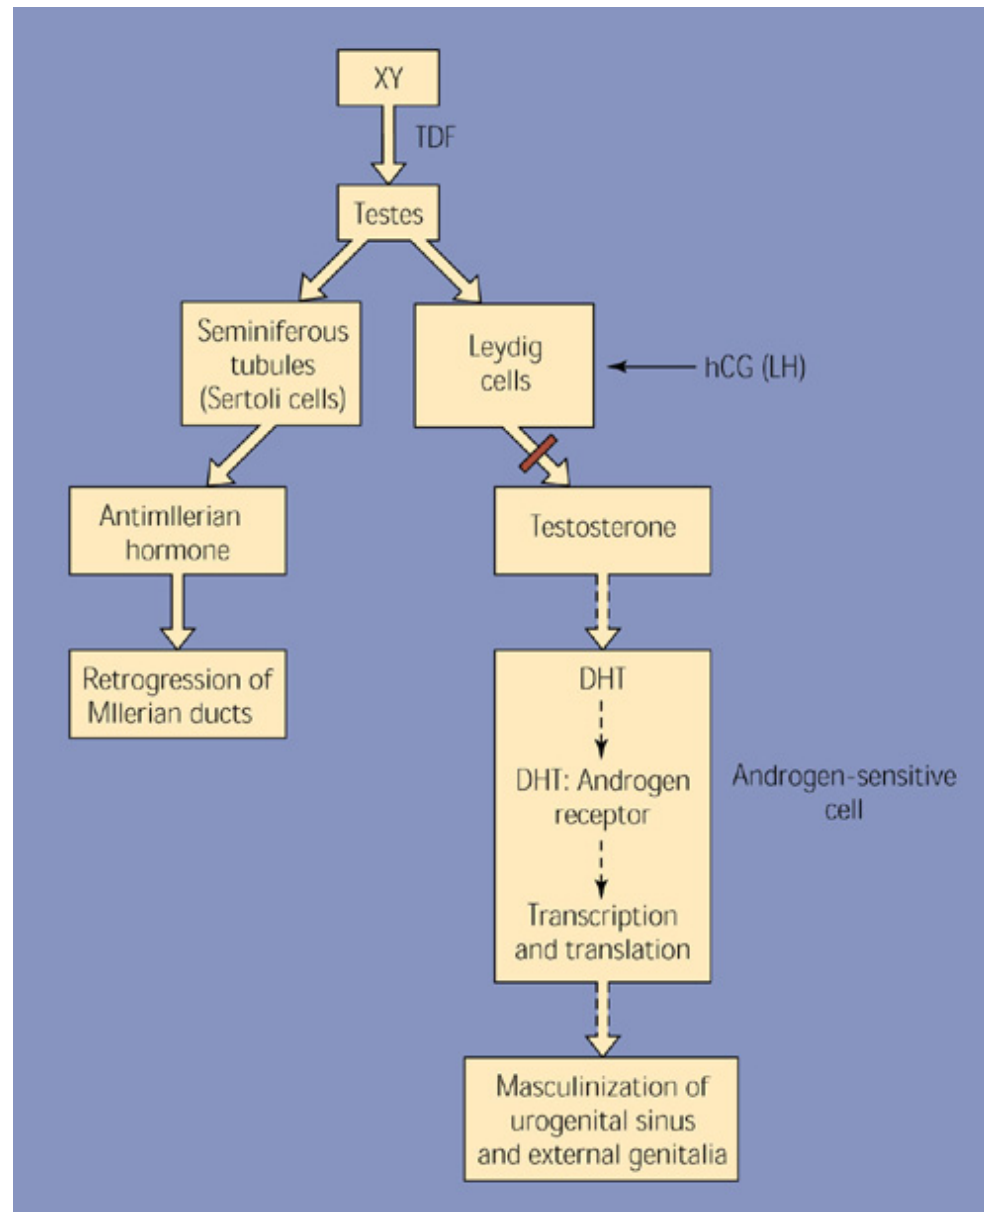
XY

TDF

Testes

Seminiferous tubules (Sertoli cells)

Leydig cells

hCG (LH)

Antimllerian hormone

Testosterone

Retrogression of Mllerian ducts

DHT

DHT: Androgen receptor

Transcription and translation

Androgen-sensitive cell

Masculinization of urogenital sinus and external genitalia